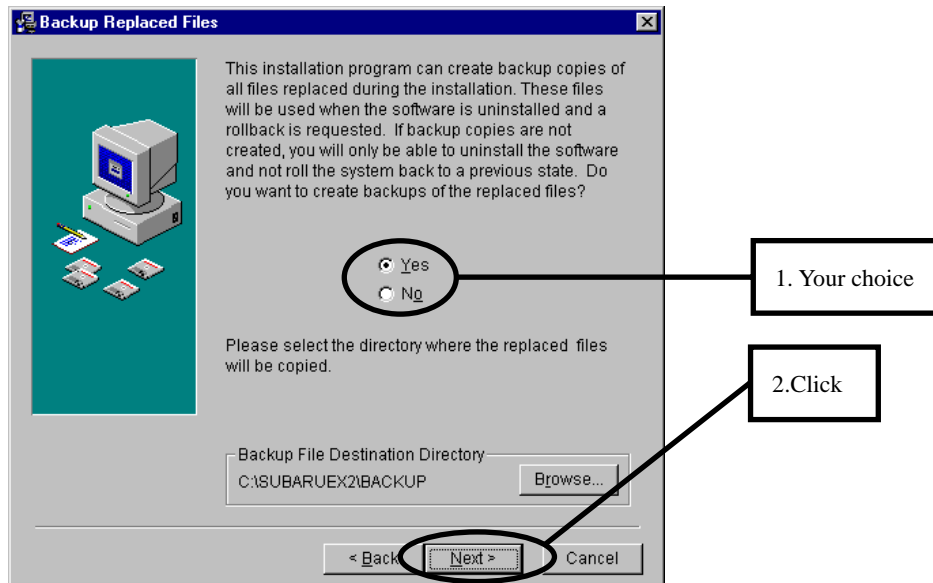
Backup Replaced Files

This installation program can create backup copies of all files replaced during the installation. These files will be used when the software is uninstalled and a rollback is requested. If backup copies are not created, you will only be able to uninstall the software and not roll the system back to a previous state. Do you want to create backups of the replaced files?

Yes
No

1. Your choice

Please select the directory where the replaced files will be copied.

2.Click

Backup File Destination Directory
C:\SUBARUEX2\BACKUP
Browse...

< Back
Next >
Cancel